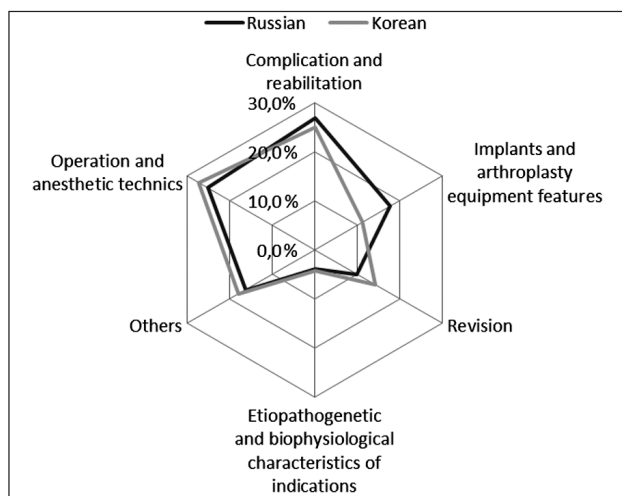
Russian
Korean

Complication and reabilitation

30,0%
20,0%
10,0%
0,0%

Implants and arthroplasty equipment features

Operation and anesthetic technics

Others

Revision

Etiopathogenetic and biophysiological characteristics of indications